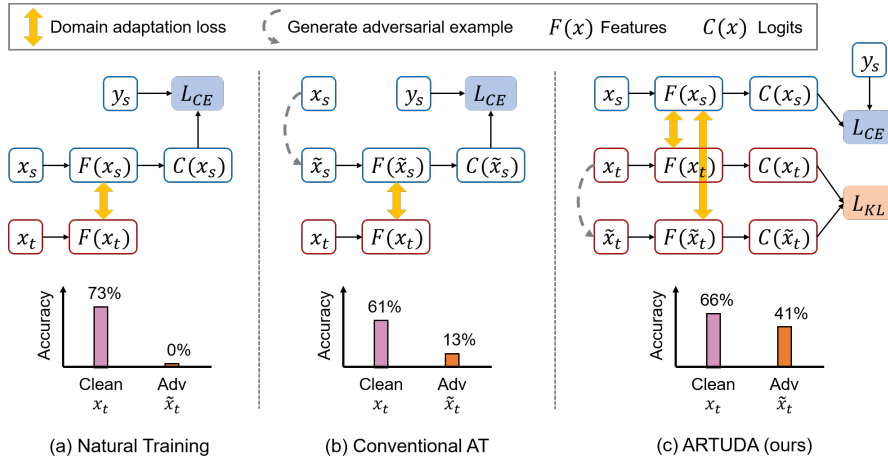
Domain adaptation loss   Generate adversarial example   $F(x)$ Features   $C(x)$ Logits

$y_s$ $L_{CE}$
$x_s$ $F(x_s)$ $C(x_s)$
$x_t$ $F(x_t)$

73%
0%
Accuracy
Clean $x_t$   Adv $\tilde{x}_t$

(a) Natural Training

$x_s$ $y_s$ $L_{CE}$
$\tilde{x}_s$ $F(\tilde{x}_s)$ $C(\tilde{x}_s)$
$x_t$ $F(x_t)$

61%
13%
Accuracy
Clean $x_t$   Adv $\tilde{x}_t$

(b) Conventional AT

$y_s$
$x_s$ $F(x_s)$ $C(x_s)$ $L_{CE}$
$x_t$ $F(x_t)$ $C(x_t)$ $L_{KL}$
$\tilde{x}_t$ $F(\tilde{x}_t)$ $C(\tilde{x}_t)$

66%
41%
Accuracy
Clean $x_t$   Adv $\tilde{x}_t$

(c) ARTUDA (ours)